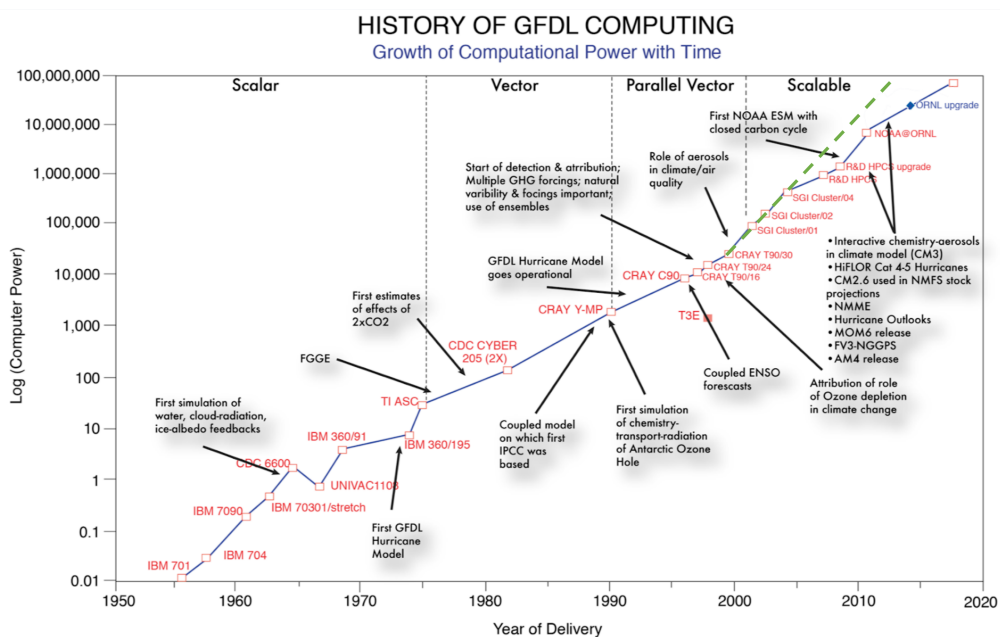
HISTORY OF GFDL COMPUTING
Growth of Computational Power with Time

Scalar
Vector
Parallel Vector
Scalable

100,000,000
10,000,000
1,000,000
100,000
10,000
1,000
100
10
1
0.1
0.01

Log (Computer Power)

1950 1960 1970 1980 1990 2000 2010 2020

Year of Delivery

IBM 701
IBM 704
IBM 7090
IBM 70301/stretch
CDC 6600
UNIVAC1108
IBM 360/91
IBM 360/195
TI ASC
CDC CYBER 205 (2X)
CRAY Y-MP
CRAY C90
T3E
CRAY T90/16
CRAY T90/24
CRAY T90/30
SGI Cluster/01
SGI Cluster/02
SGI Cluster/04
R&D HPCS
R&D HPCS upgrade
NOAA@ORNL
ORNL upgrade

First simulation of water, cloud-radiation, ice-albedo feedbacks

First GFDL Hurricane Model

FGGE

First estimates of effects of 2xCO2

Coupled model on which first IPCC was based

First simulation of chemistry-transport-radiation of Antarctic Ozone Hole

GFDL Hurricane Model goes operational

Start of detection & attribution; Multiple GHG forcings; natural varibility & focings important; use of ensembles

Role of aerosols in climate/air quality

Coupled ENSO forecasts

Attribution of role of Ozone depletion in climate change

First NOAA ESM with closed carbon cycle

• Interactive chemistry-aerosols in climate model (CM3)
• HiFLOR Cat 4-5 Hurricanes
• CM2.6 used in NMFS stock projections
• NMME
• Hurricane Outlooks
• MOM6 release
• FV3-NGGPS
• AM4 release